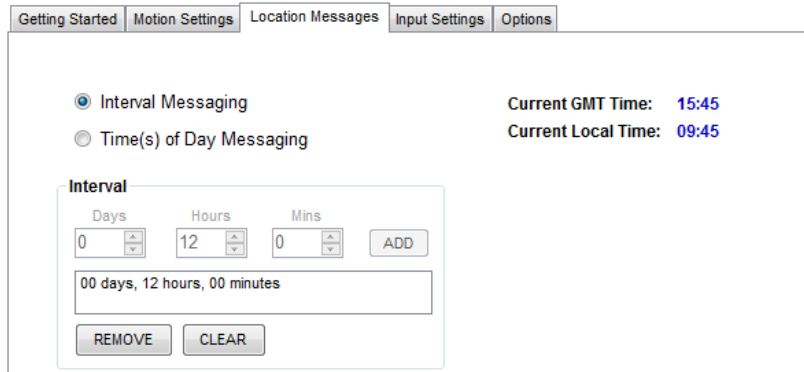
Getting Started | Motion Settings | Location Messages | Input Settings | Options

Interval Messaging

Time(s) of Day Messaging

Current GMT Time: 15:45

Current Local Time: 09:45

Interval

Days 0

Hours 12

Mins 0

ADD

00 days, 12 hours, 00 minutes

REMOVE

CLEAR